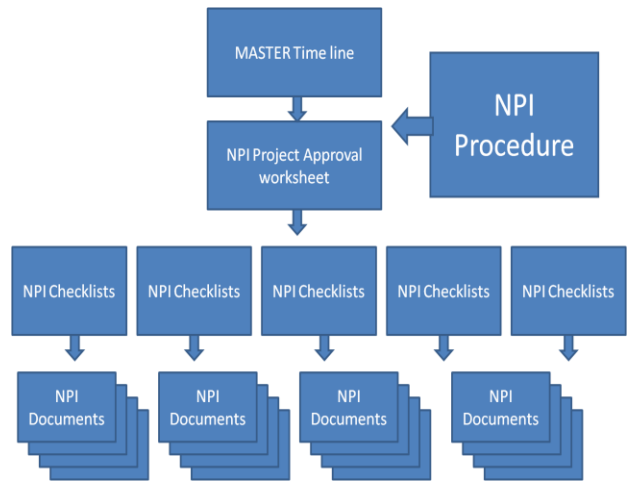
MASTER Time line

NPI Procedure

NPI Project Approval worksheet

NPI Checklists

NPI Checklists

NPI Checklists

NPI Checklists

NPI Checklists

NPI Documents

NPI Documents

NPI Documents

NPI Documents